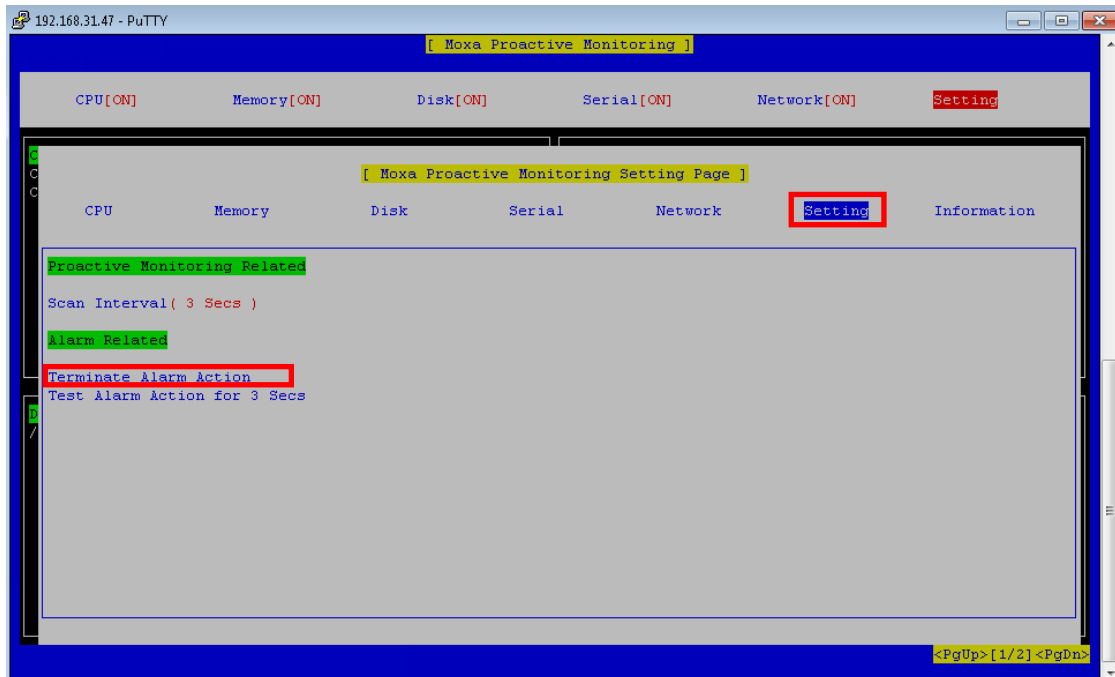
192.168.31.47 - PuTTY

[ Moxa Proactive Monitoring ]

CPU[ON] Memory[ON] Disk[ON] Serial[ON] Network[ON] Setting

[ Moxa Proactive Monitoring Setting Page ]

CPU Memory Disk Serial Network Setting Information

Proactive Monitoring Related

Scan Interval( 3 Secs )

Alarm Related

Terminate Alarm Action
Test Alarm Action for 3 Secs

<PgUp>[1/2]<PgDn>